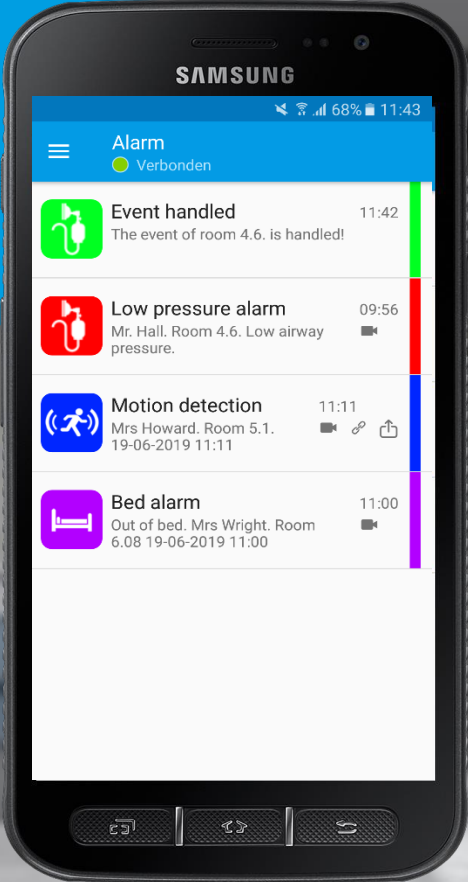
SAMSUNG

68% 11:43

Alarm
Verbonden

Event handled
11:42
The event of room 4.6. is handled!

Low pressure alarm
09:56
Mr. Hall. Room 4.6. Low airway pressure.

Motion detection
11:11
Mrs Howard. Room 5.1. 19-06-2019 11:11

Bed alarm
11:00
Out of bed. Mrs Wright. Room 6.08 19-06-2019 11:00